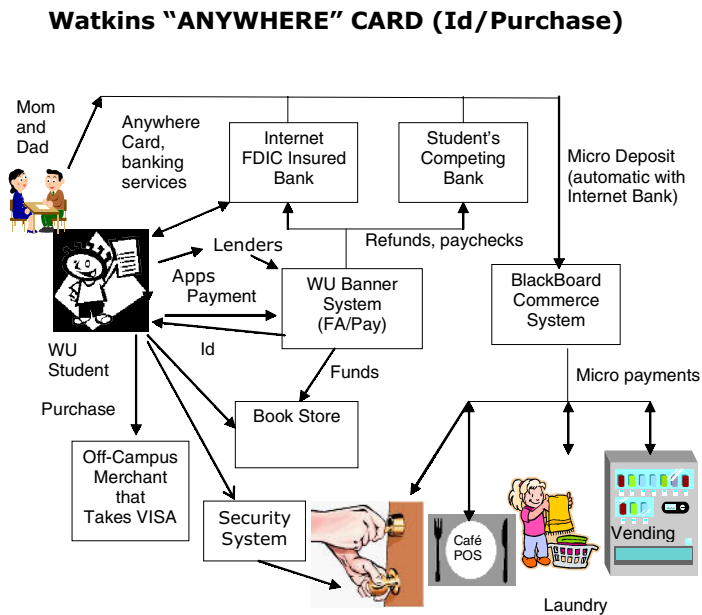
Watkins "ANYWHERE" CARD (Id/Purchase)

Mom and Dad

Anywhere Card, banking services

Internet FDIC Insured Bank

Student's Competing Bank

Micro Deposit (automatic with Internet Bank)

Lenders

Refunds, paychecks

Apps Payment

WU Banner System (FA/Pay)

BlackBoard Commerce System

WU Student

Id

Funds

Micro payments

Purchase

Book Store

Off-Campus Merchant that Takes VISA

Security System

Café POS

Vending

Laundry